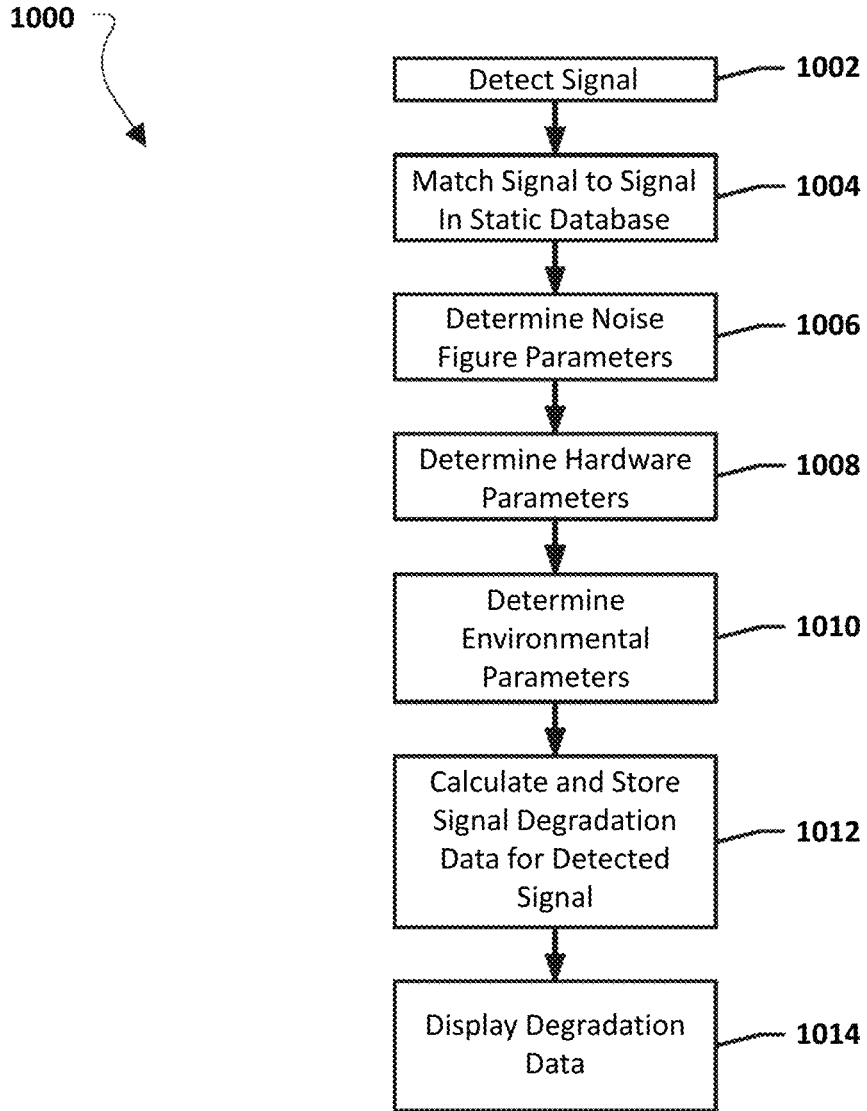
1000

Detect Signal
1002

Match Signal to Signal In Static Database
1004

Determine Noise Figure Parameters
1006

Determine Hardware Parameters
1008

Determine Environmental Parameters
1010

Calculate and Store Signal Degradation Data for Detected Signal
1012

Display Degradation Data
1014